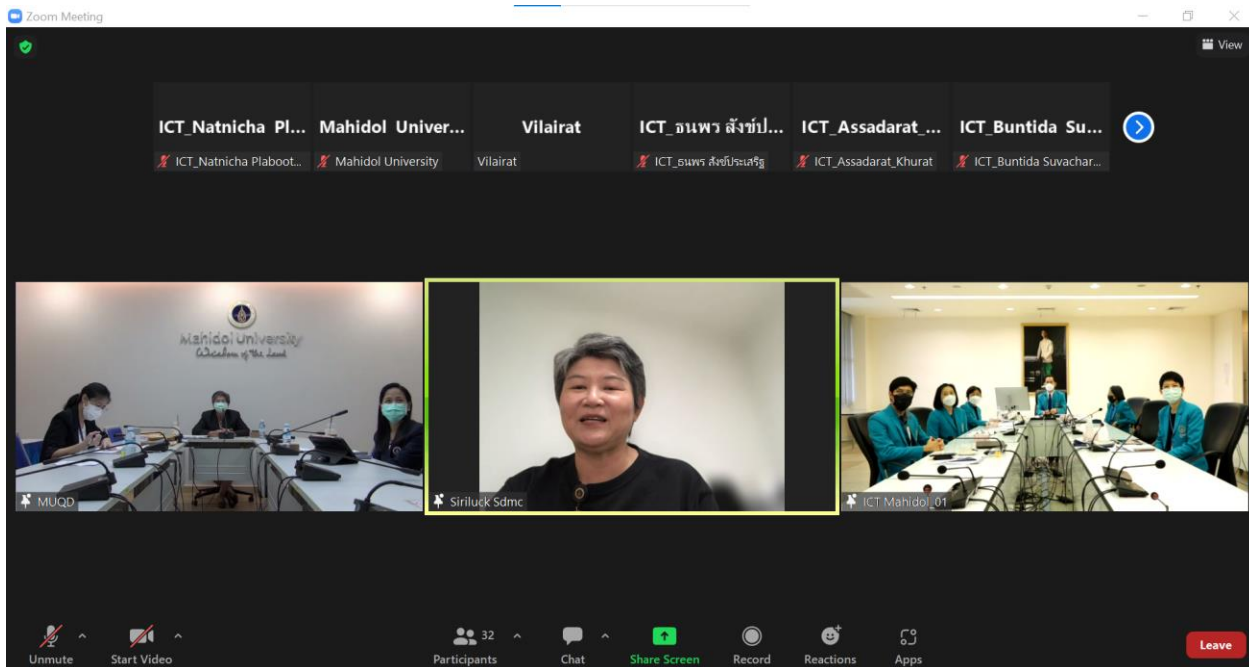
Zoom Meeting

View

ICT_Natnicha Pl...
ICT_Natnicha Plaboot...

Mahidol Univer...
Mahidol University

Vilairat
Vilairat

ICT_ธนพร สังข์ป...
ICT_ธนพร สังข์ประเสริฐ

ICT_Assadarat_...
ICT_Assadarat_Khurat

ICT_Buntida Su...
ICT_Buntida Suvachar...

Mahidol University
Wisdom of the Land

MUQD

Siriluck Sdmc

ICT Mahidol_01

Unmute
Start Video
32
Participants
Chat
Share Screen
Record
Reactions
Apps
Leave